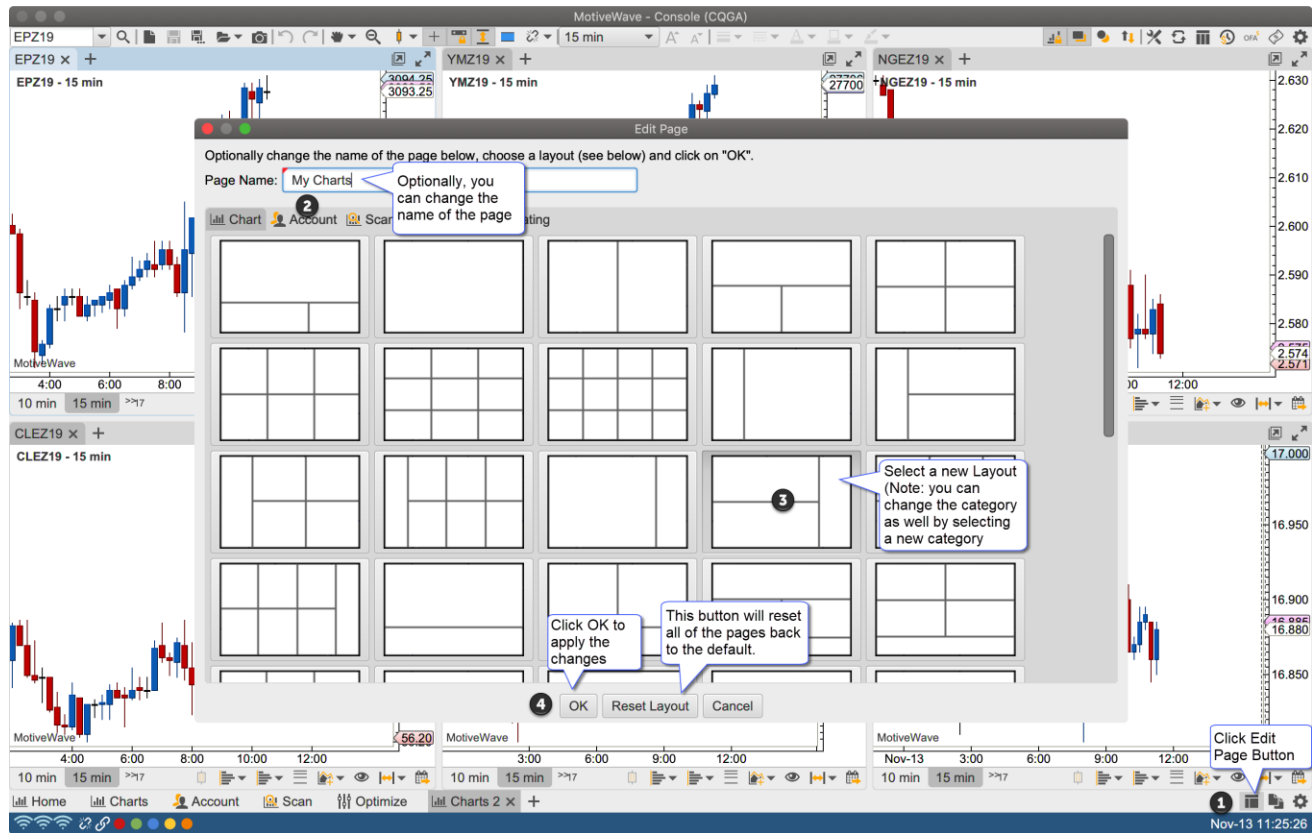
MotiveWave - Console (CQGA)

EPZ19

15 min

EPZ19 ×
EPZ19 - 15 min
3094.25
3093.25
MotiveWave
4:00
6:00
8:00
10 min 15 min

YMZ19 ×
YMZ19 - 15 min
27700

NGEZ19 ×
NGEZ19 - 15 min
2.630
2.620
2.610
2.600
2.590
2.580
2.574
2.571
00
12:00

CLEZ19 ×
CLEZ19 - 15 min
17.000
16.950
16.900
16.885
16.880
16.850
MotiveWave
4:00
6:00
8:00
10:00
12:00
56.20
10 min 15 min

MotiveWave
3:00
6:00
9:00
12:00
10 min 15 min

MotiveWave
Nov-13
3:00
6:00
9:00
12:00
10 min 15 min

Edit Page

Optionally change the name of the page below, choose a layout (see below) and click on "OK".

Page Name: My Charts

Optionally, you can change the name of the page

2

Chart Account Scan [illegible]ating

3

Select a new Layout (Note: you can change the category as well by selecting a new category

Click OK to apply the changes

This button will reset all of the pages back to the default.

4

OK Reset Layout Cancel

Click Edit Page Button

1

Home Charts Account Scan Optimize Charts 2 ×

Nov-13 11:25:26